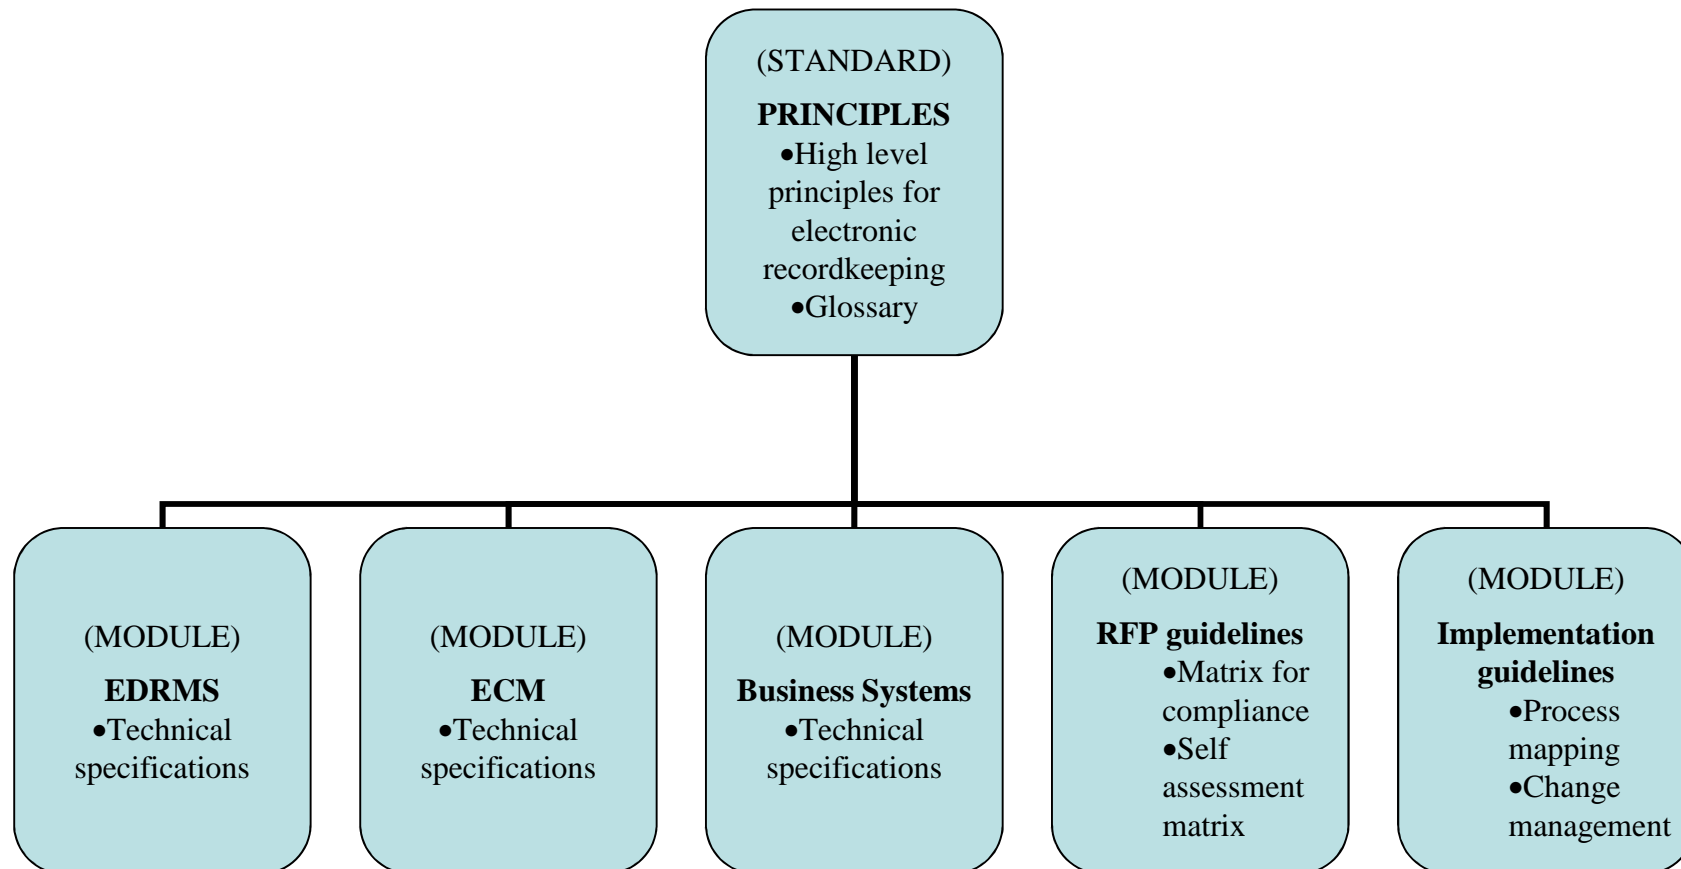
(STANDARD)
**PRINCIPLES**
•High level principles for electronic recordkeeping
•Glossary

(MODULE)
**EDRMS**
•Technical specifications

(MODULE)
**ECM**
•Technical specifications

(MODULE)
**Business Systems**
•Technical specifications

(MODULE)
**RFP guidelines**
•Matrix for compliance
•Self assessment matrix

(MODULE)
**Implementation guidelines**
•Process mapping
•Change management